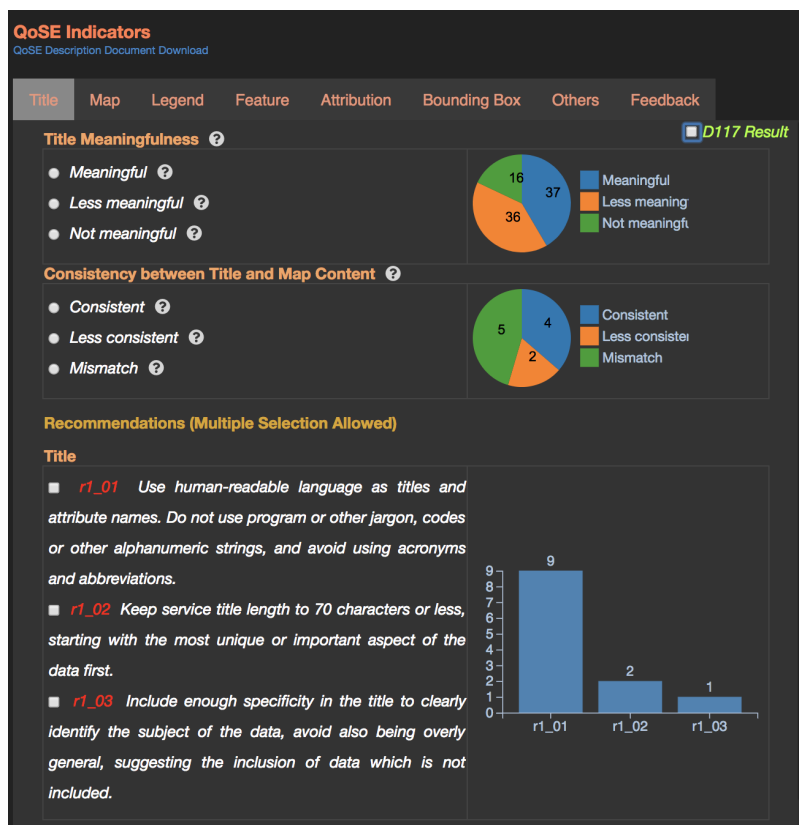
QoSE Indicators
QoSE Description Document Download

Title | Map | Legend | Feature | Attribution | Bounding Box | Others | Feedback

Title Meaningfulness ?

D117 Result

Meaningful ?
Less meaningful ?
Not meaningful ?

16
37
36

Meaningful
Less meaning
Not meaningfu

Consistency between Title and Map Content ?

Consistent ?
Less consistent ?
Mismatch ?

5
4
2

Consistent
Less consiste
Mismatch

Recommendations (Multiple Selection Allowed)

Title

r1_01 Use human-readable language as titles and attribute names. Do not use program or other jargon, codes or other alphanumeric strings, and avoid using acronyms and abbreviations.

r1_02 Keep service title length to 70 characters or less, starting with the most unique or important aspect of the data first.

r1_03 Include enough specificity in the title to clearly identify the subject of the data, avoid also being overly general, suggesting the inclusion of data which is not included.

9
2
1
9
8
7
6
5
4
3
2
1
0
r1_01
r1_02
r1_03